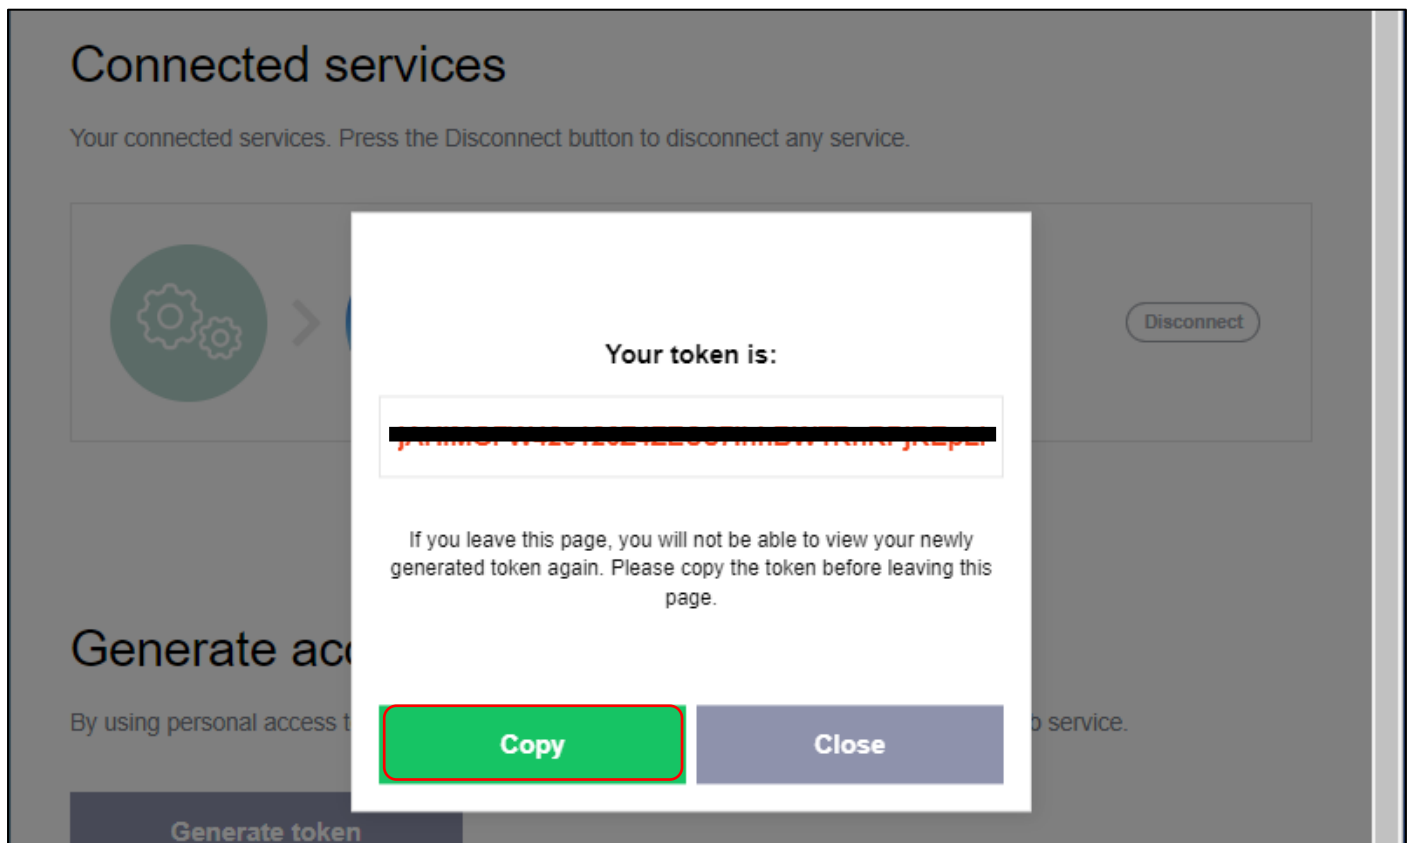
Connected services

Your connected services. Press the Disconnect button to disconnect any service.

Disconnect

Your token is:

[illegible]

If you leave this page, you will not be able to view your newly generated token again. Please copy the token before leaving this page.

Generate ac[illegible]

By using personal access t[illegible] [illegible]o service.

Copy

Close

Generate token